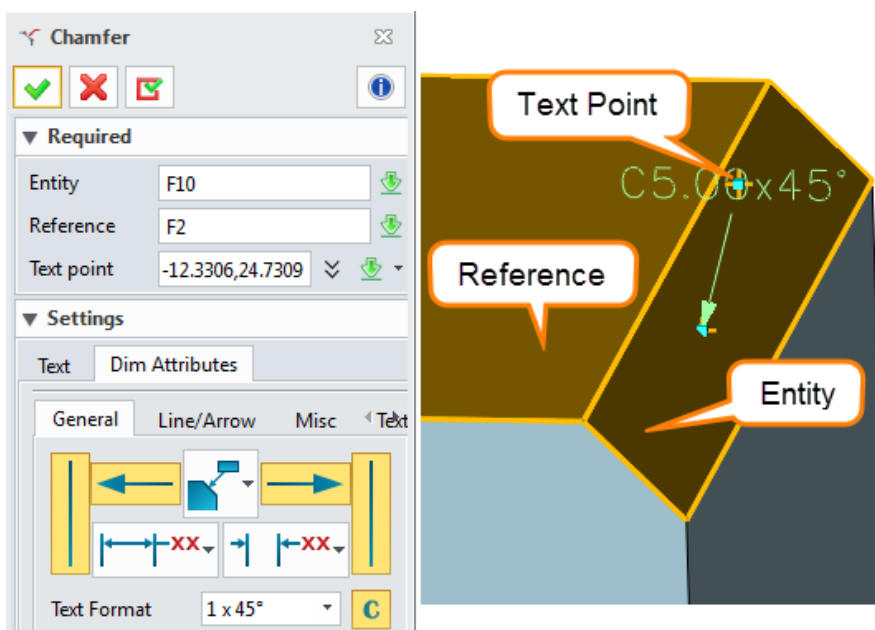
Chamfer

▼ Required

Entity F10

Reference F2

Text point -12.3306,24.7309

▼ Settings

Text Dim Attributes

General Line/Arrow Misc Text

xx xx

Text Format 1 x 45°

C

Text Point

C5.00x45°

Reference

Entity